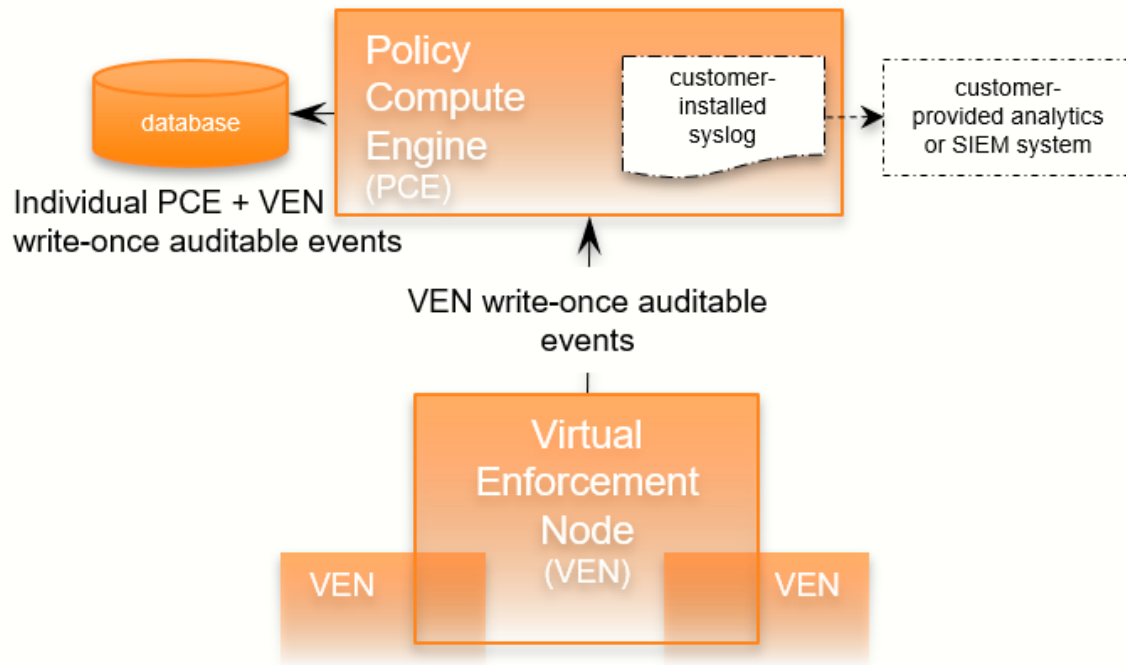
Policy Compute Engine (PCE)

customer-installed syslog

customer-provided analytics or SIEM system

database

Individual PCE + VEN write-once auditable events

VEN write-once auditable events

Virtual Enforcement Node (VEN)

VEN

VEN